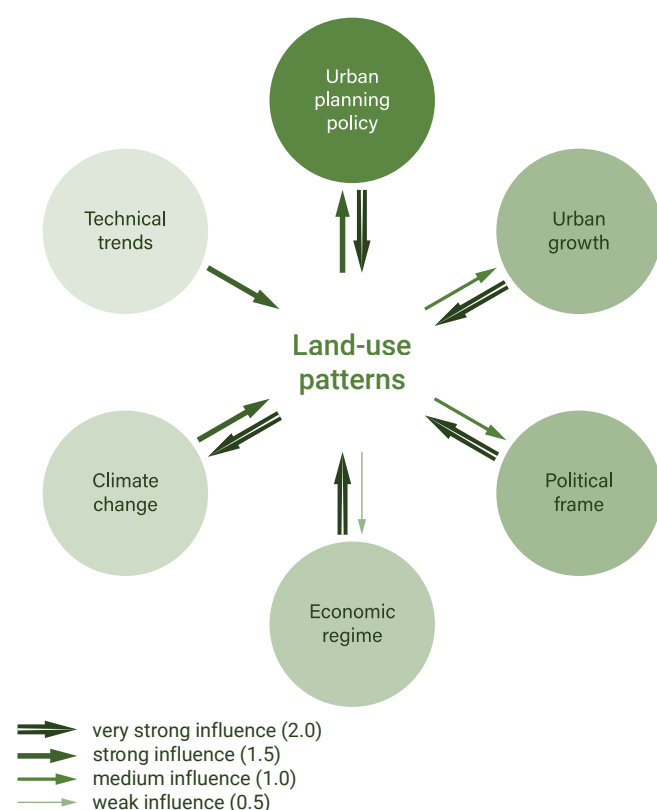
Urban planning policy

Technical trends

Urban growth

Land-use patterns

Climate change

Political frame

Economic regime

very strong influence (2.0)
strong influence (1.5)
medium influence (1.0)
weak influence (0.5)